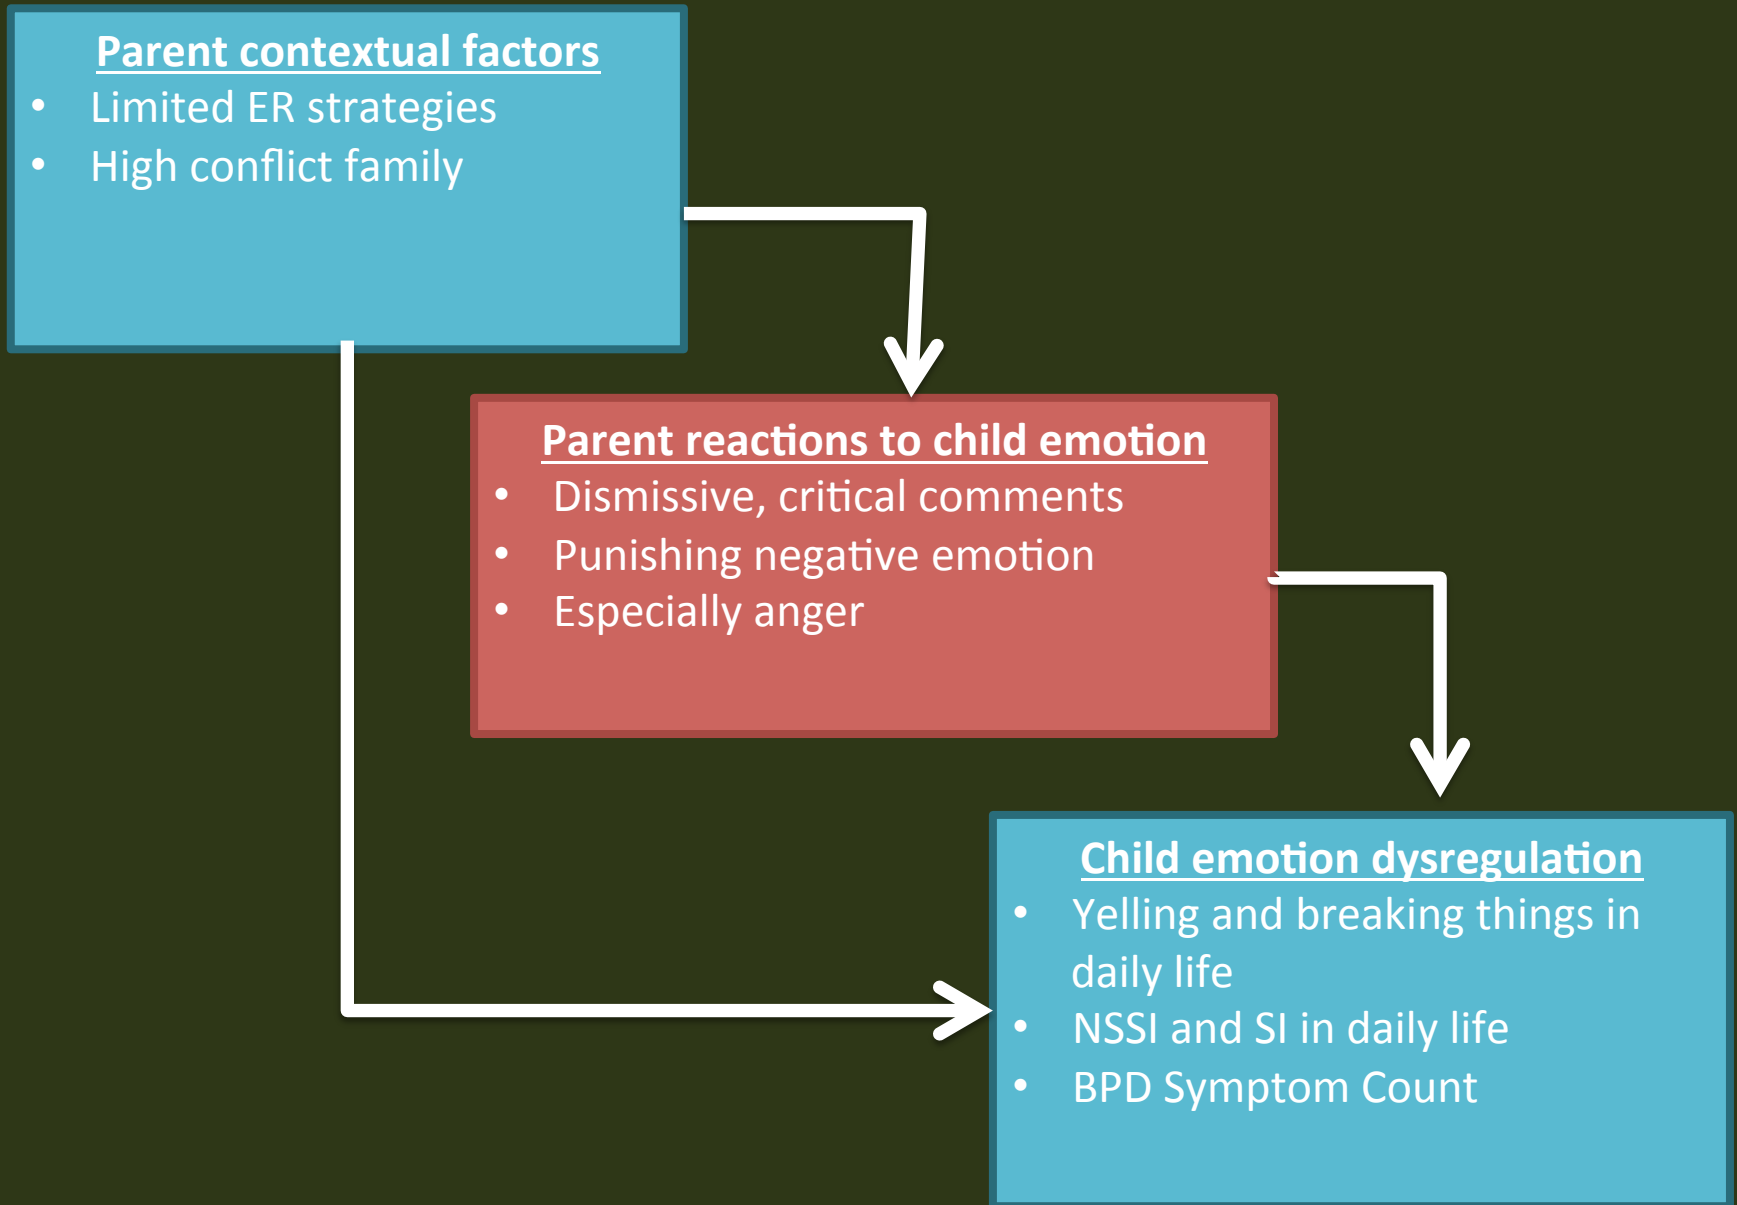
Parent contextual factors
- Limited ER strategies
- High conflict family

Parent reactions to child emotion
- Dismissive, critical comments
- Punishing negative emotion
- Especially anger

Child emotion dysregulation
- Yelling and breaking things in daily life
- NSSI and SI in daily life
- BPD Symptom Count